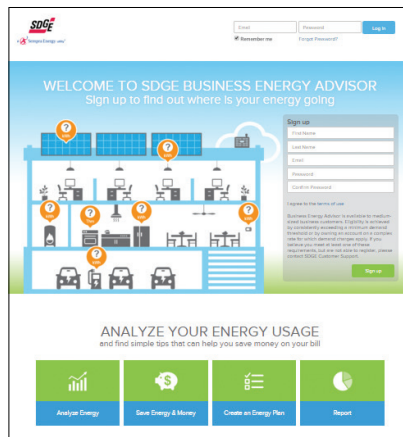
SDGE
A Sempra Energy utility

Email
Password
Log in
Remember me
Forgot Password?

WELCOME TO SDGE BUSINESS ENERGY ADVISOR
Sign up to find out where is your energy going

Sign up
First Name
Last Name
Email
Password
Confirm Password
I agree to the terms of use

Business Energy Advisor is suitable to medium-sized business customers. Eligibility is achieved by consistently exceeding a minimum demand threshold or by having an account on a complex rate for which demand charges apply. If you believe you meet at least one of these requirements, but are not able to register, please contact SDGE Customer Support.

Sign up

ANALYZE YOUR ENERGY USAGE
and find simple tips that can help you save money on your bill

Analyze Energy
Save Energy & Money
Create an Energy Plan
Report